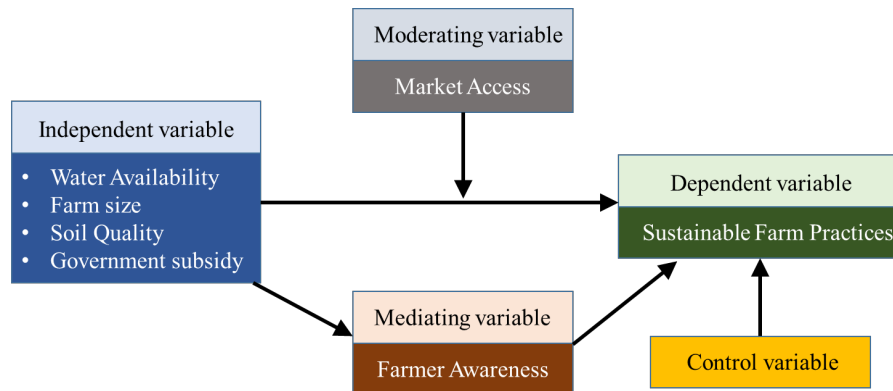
Moderating variable

Market Access

Independent variable

- Water Availability
- Farm size
- Soil Quality
- Government subsidy

Dependent variable

Sustainable Farm Practices

Mediating variable

Farmer Awareness

Control variable